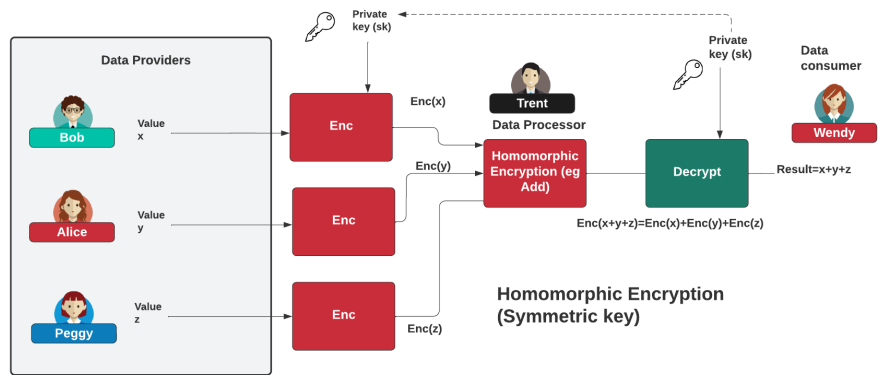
Private key (sk)

Private key (sk)

Data Providers

Data consumer

Trent

Data Processor

Bob

Value x

Enc

Enc(x)

Homomorphic Encryption (eg Add)

Decrypt

Result=x+y+z

Wendy

Enc(y)

Alice

Value y

Enc

Enc(x+y+z)=Enc(x)+Enc(y)+Enc(z)

Peggy

Value z

Enc

Enc(z)

Homomorphic Encryption (Symmetric key)